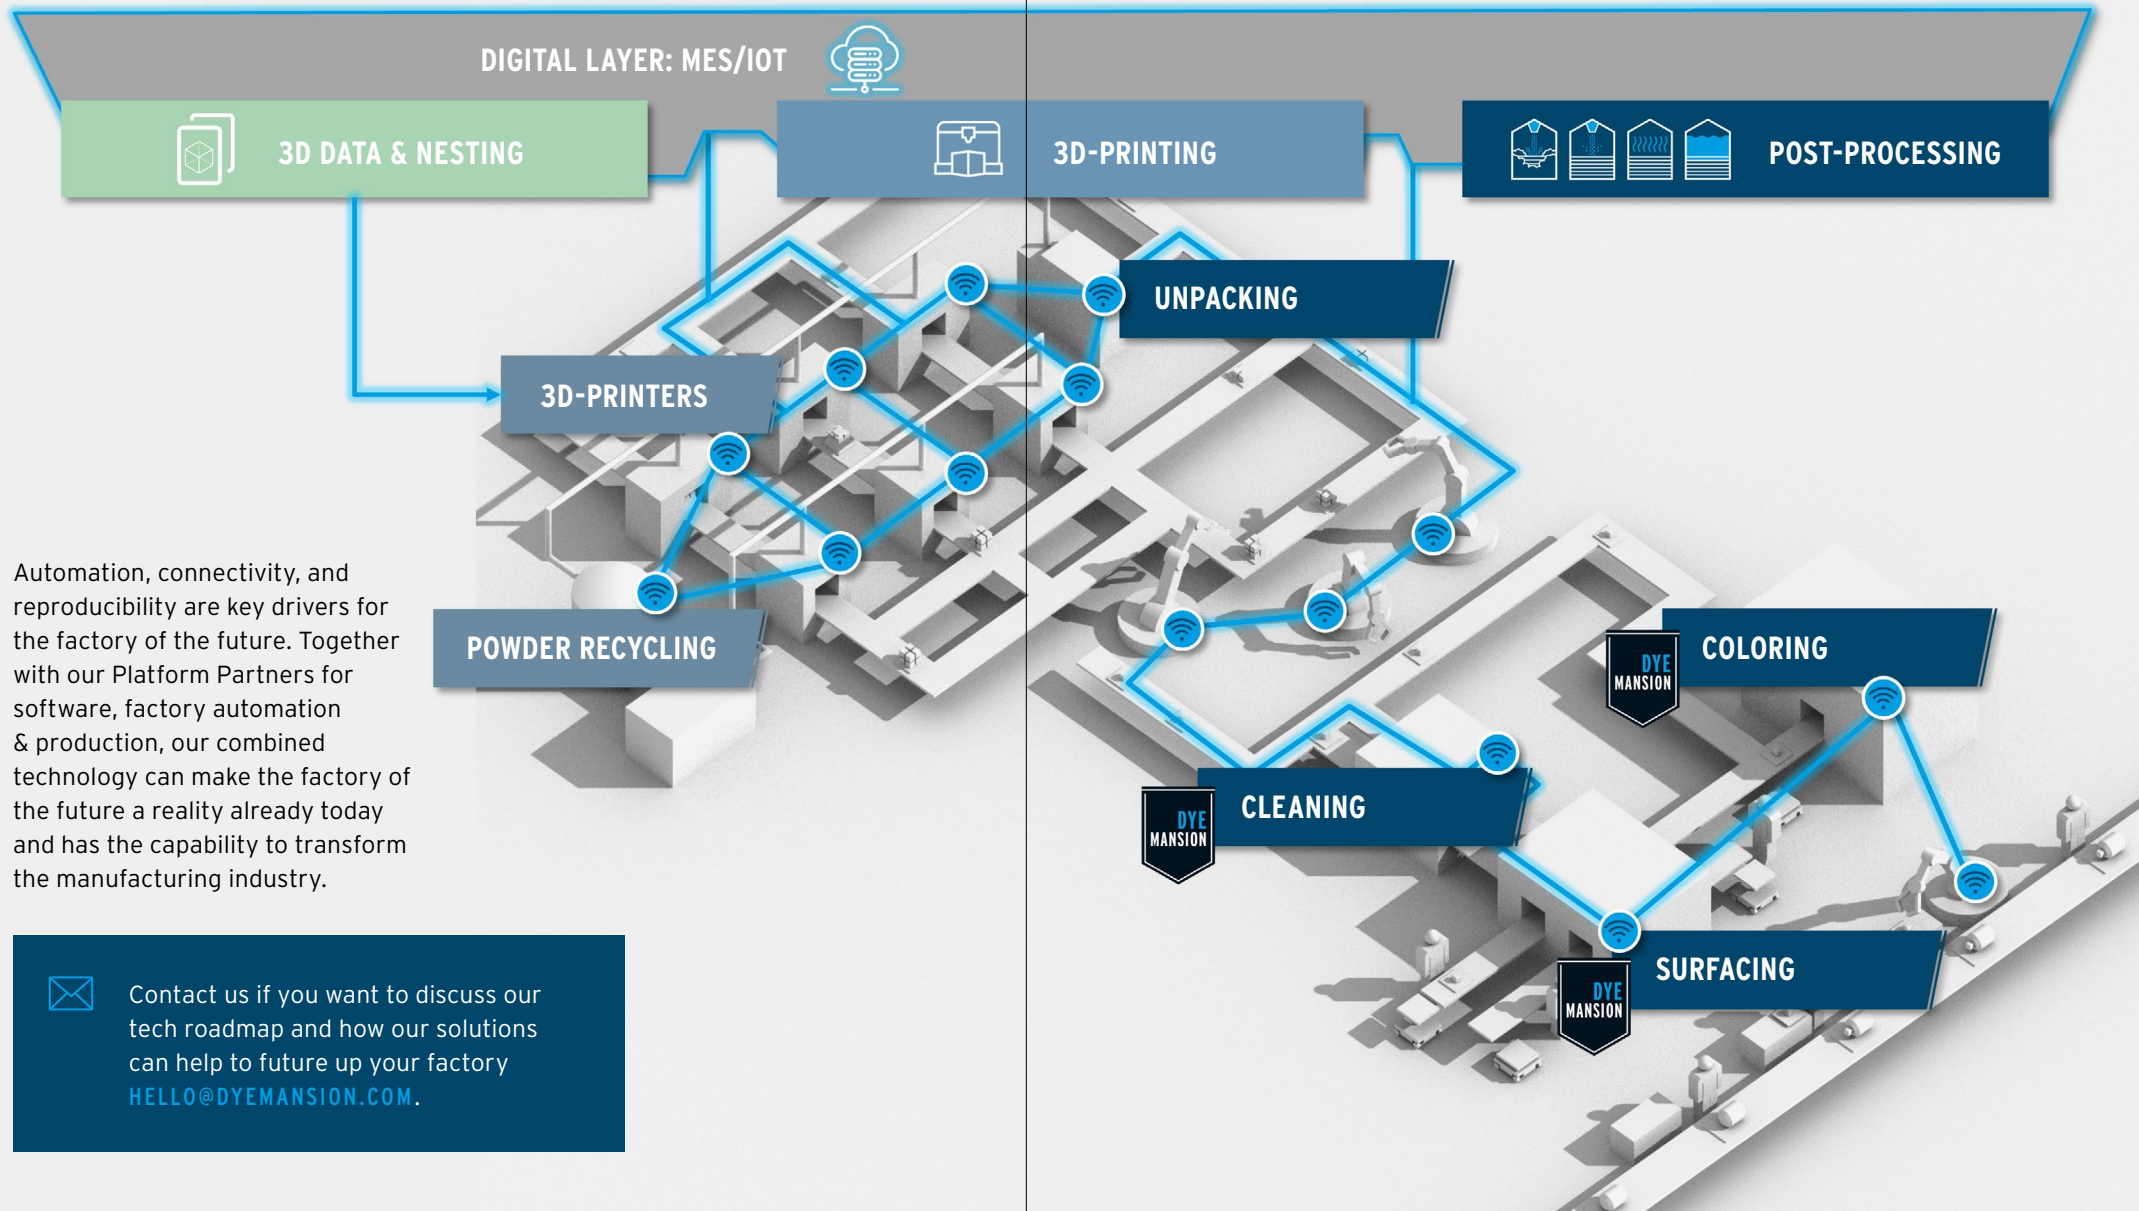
DIGITAL LAYER: MES/IOT

3D DATA & NESTING

3D-PRINTING

POST-PROCESSING

UNPACKING

3D-PRINTERS

POWDER RECYCLING

COLORING

DYE MANSION

CLEANING

DYE MANSION

SURFACING

DYE MANSION

Automation, connectivity, and reproducibility are key drivers for the factory of the future. Together with our Platform Partners for software, factory automation & production, our combined technology can make the factory of the future a reality already today and has the capability to transform the manufacturing industry.

Contact us if you want to discuss our tech roadmap and how our solutions can help to future up your factory HELLO@DYEMANSION.COM.